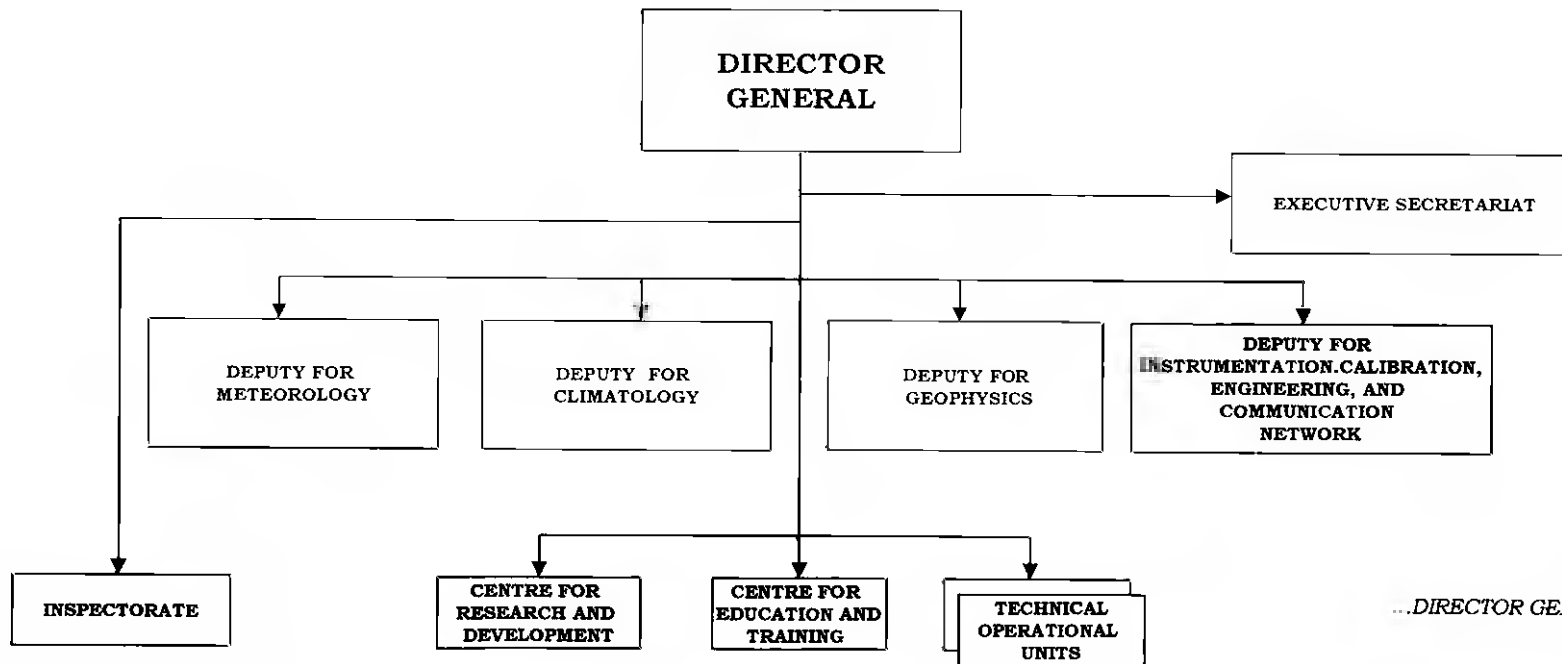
DIRECTOR GENERAL

EXECUTIVE SECRETARIAT

DEPUTY FOR METEOROLOGY

DEPUTY FOR CLIMATOLOGY

DEPUTY FOR GEOPHYSICS

DEPUTY FOR INSTRUMENTATION.CALIBRATION, ENGINEERING, AND COMMUNICATION NETWORK

INSPECTORATE

CENTRE FOR RESEARCH AND DEVELOPMENT

CENTRE FOR EDUCATION AND TRAINING

TECHNICAL OPERATIONAL UNITS

...DIRECTOR GE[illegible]